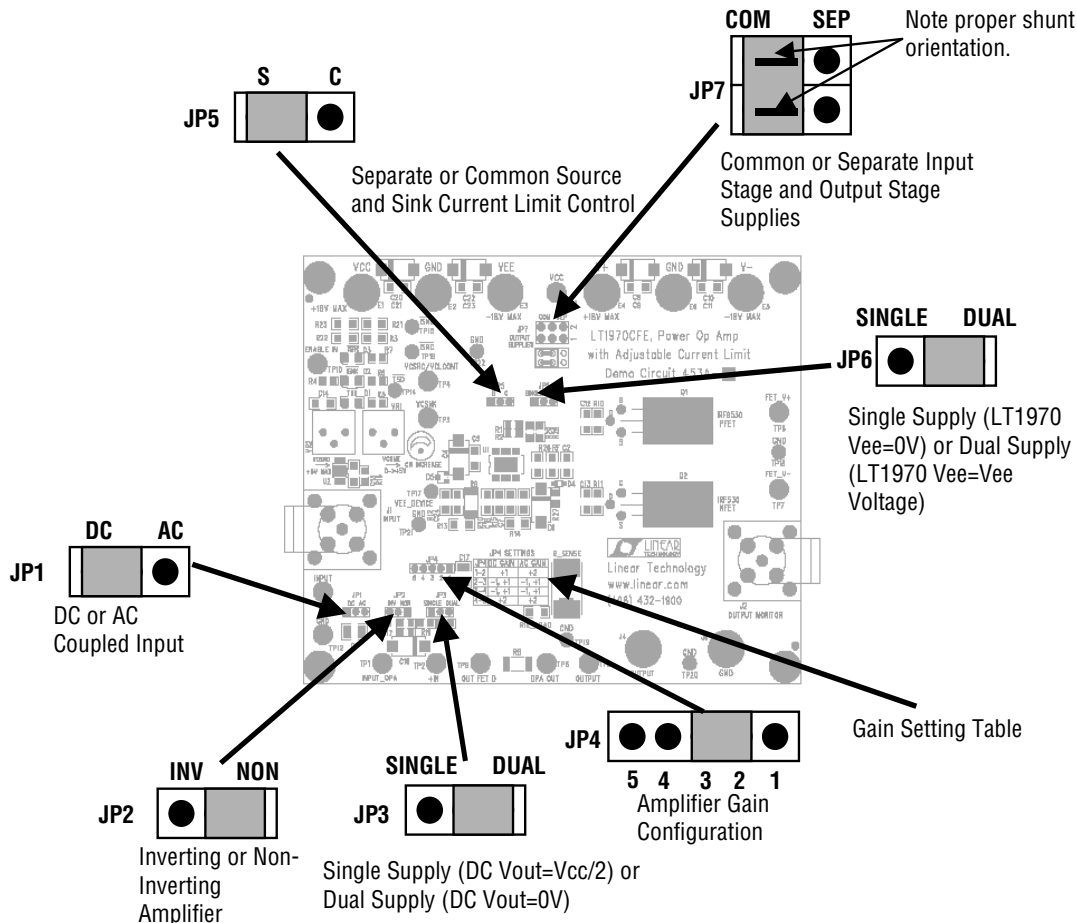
COM SEP

Note proper shunt orientation.

JP7

S C

JP5

Common or Separate Input Stage and Output Stage Supplies

Separate or Common Source and Sink Current Limit Control

LT1970CFE, Power Op Amp with Adjustable Current Limit Demo Circuit 453A

SINGLE DUAL

JP6

Single Supply (LT1970 Vee=0V) or Dual Supply (LT1970 Vee=Vee Voltage)

DC AC

JP1

DC or AC Coupled Input

Linear Technology
www.linear.com
(408) 432-1900

Gain Setting Table

JP4

5 4 3 2 1

Amplifier Gain Configuration

INV NON

JP2

Inverting or Non-Inverting Amplifier

SINGLE DUAL

JP3

Single Supply (DC Vout=Vcc/2) or Dual Supply (DC Vout=0V)